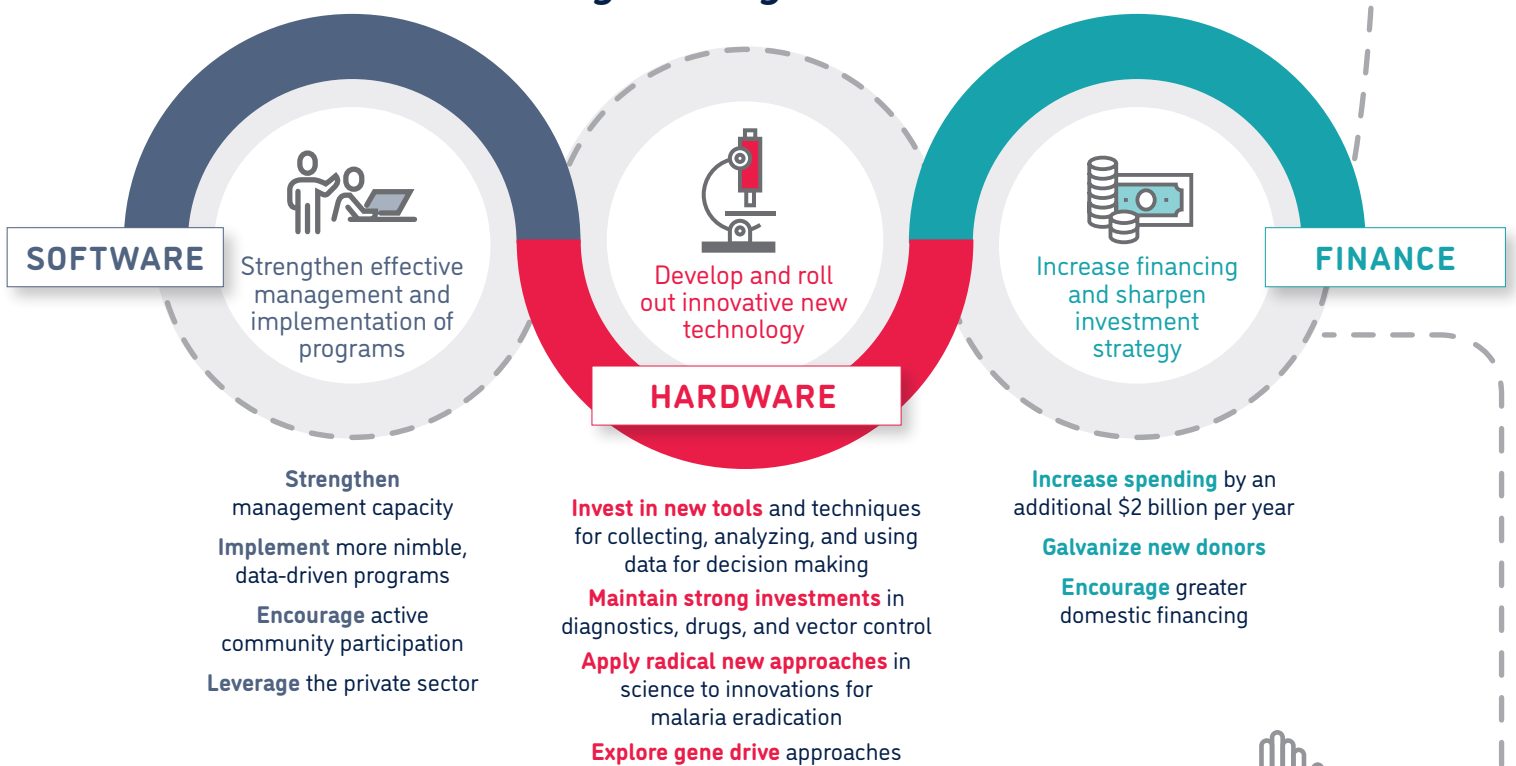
SOFTWARE

Strengthen effective management and implementation of programs

Develop and roll out innovative new technology

HARDWARE

Increase financing and sharpen investment strategy

FINANCE

Strengthen management capacity

Implement more nimble, data-driven programs

Encourage active community participation

Leverage the private sector

Invest in new tools and techniques for collecting, analyzing, and using data for decision making

Maintain strong investments in diagnostics, drugs, and vector control

Apply radical new approaches in science to innovations for malaria eradication

Explore gene drive approaches

Increase spending by an additional $2 billion per year

Galvanize new donors

Encourage greater domestic financing